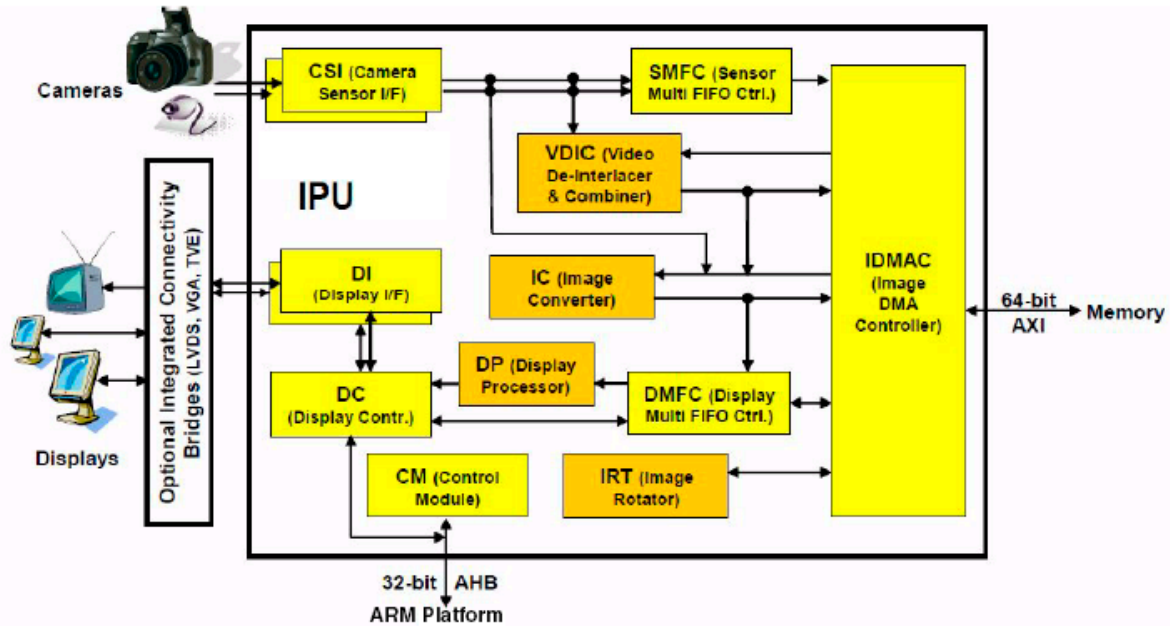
Cameras

CSI (Camera Sensor I/F)

SMFC (Sensor Multi FIFO Ctrl.)

VDIC (Video De-Interlacer & Combiner)

IPU

Optional Integrated Connectivity Bridges (LVDS, VGA, TVE)

DI (Display I/F)

IC (Image Converter)

IDMAC (Image DMA Controller)

64-bit AXI

Memory

DP (Display Processor)

DC (Display Contr.)

DMFC (Display Multi FIFO Ctrl.)

Displays

CM (Control Module)

IRT (Image Rotator)

32-bit AHB

ARM Platform